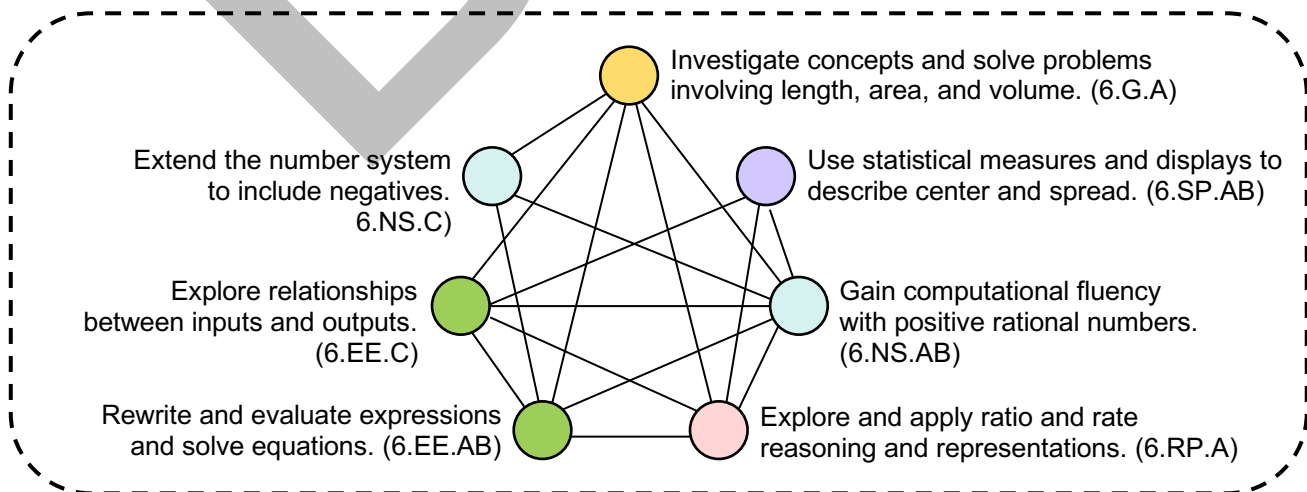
Investigate concepts and solve problems involving length, area, and volume. (6.G.A)

Extend the number system to include negatives. 6.NS.C)

Use statistical measures and displays to describe center and spread. (6.SP.AB)

Explore relationships between inputs and outputs. (6.EE.C)

Gain computational fluency with positive rational numbers. (6.NS.AB)

Rewrite and evaluate expressions and solve equations. (6.EE.AB)

Explore and apply ratio and rate reasoning and representations. (6.RP.A)